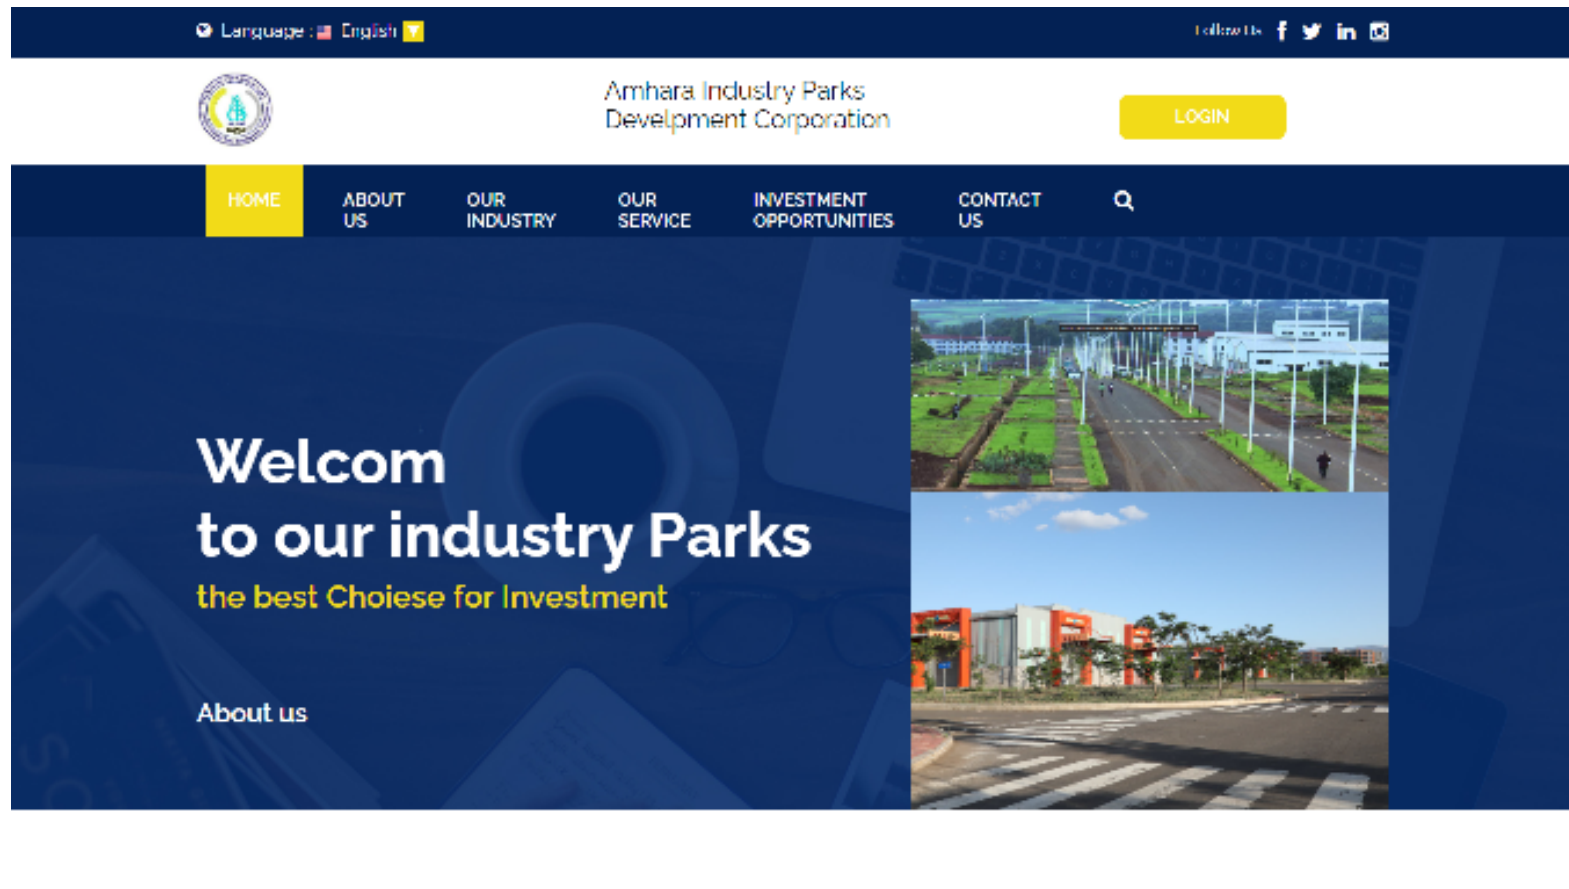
Language : English

Follow Us

Amhara Industry Parks Develpment Corporation

LOGIN

HOME
ABOUT US
OUR INDUSTRY
OUR SERVICE
INVESTMENT OPPORTUNITIES
CONTACT US

Welcom
to our industry Parks
the best Choiese for Investment

About us